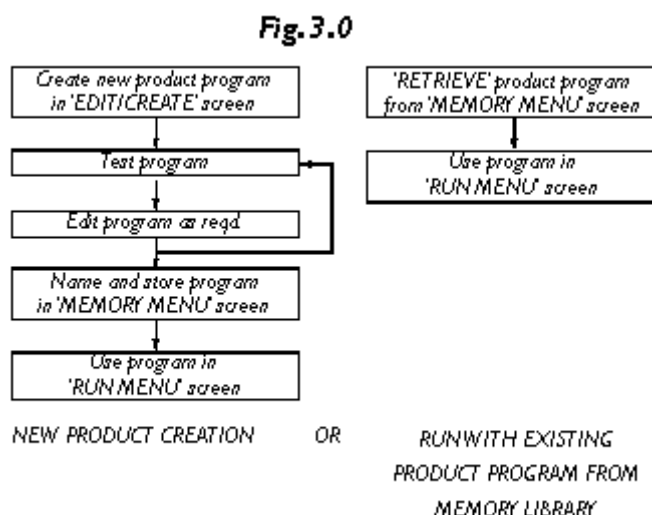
Fig. 3.0

Create new product program in 'EDIT/CREATE' screen

Test program

Edit program as reqd.

Name and store program in 'MEMORY MENU' screen

Use program in 'RUN MENU' screen

'RETRIEVE' product program from 'MEMORY MENU' screen

Use program in 'RUN MENU' screen

NEW PRODUCT CREATION

OR

RUNWITH EXISTING PRODUCT PROGRAM FROM MEMORY LIBRARY